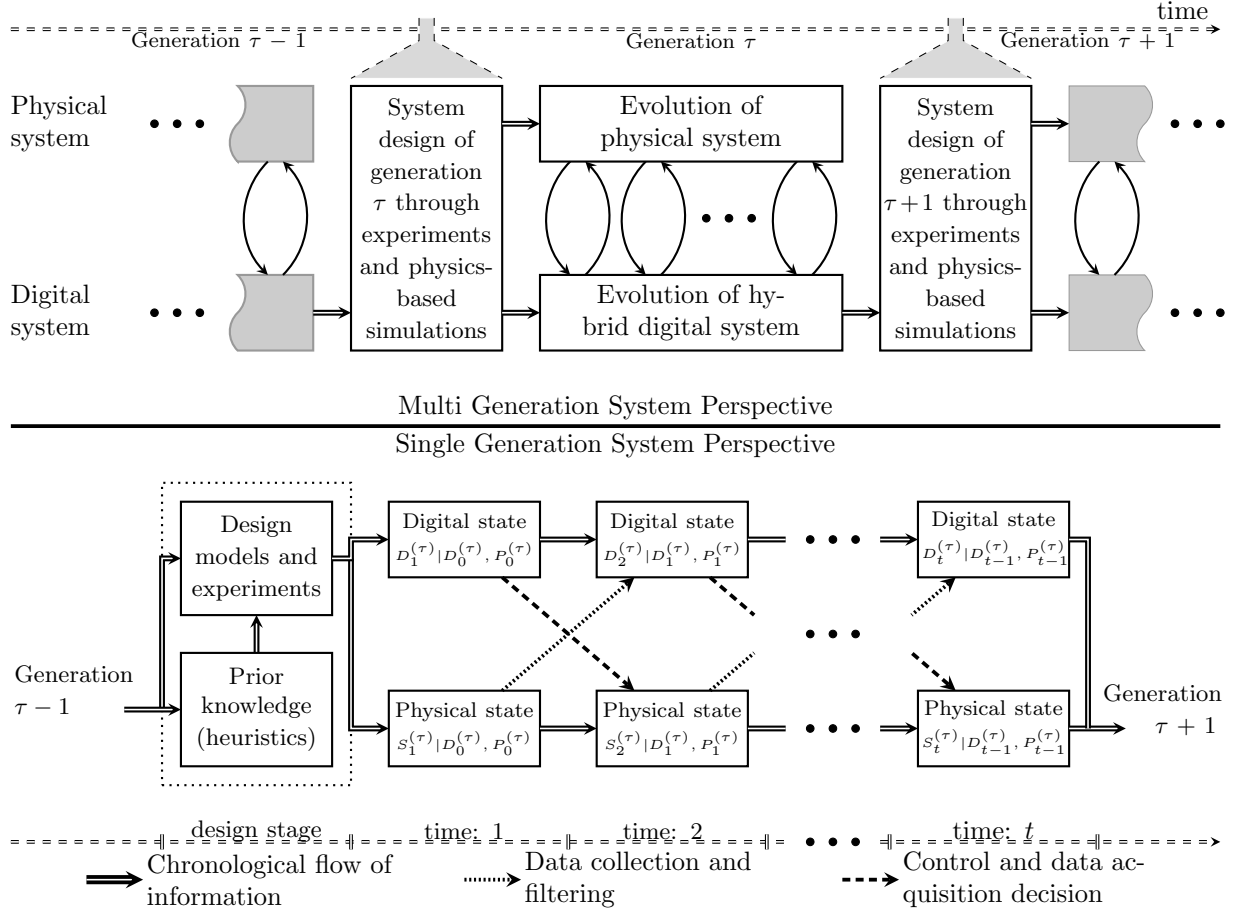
time

Generation $\tau - 1$

Generation $\tau$

Generation $\tau + 1$

Physical system

Digital system

System design of generation $\tau$ through experiments and physics-based simulations

Evolution of physical system

Evolution of hybrid digital system

System design of generation $\tau+1$ through experiments and physics-based simulations

Multi Generation System Perspective

Single Generation System Perspective

Design models and experiments

Prior knowledge (heuristics)

Generation $\tau - 1$

Digital state $D_1^{(\tau)} | D_0^{(\tau)}, P_0^{(\tau)}$

Digital state $D_2^{(\tau)} | D_1^{(\tau)}, P_1^{(\tau)}$

Digital state $D_t^{(\tau)} | D_{t-1}^{(\tau)}, P_{t-1}^{(\tau)}$

Physical state $S_1^{(\tau)} | D_0^{(\tau)}, P_0^{(\tau)}$

Physical state $S_2^{(\tau)} | D_1^{(\tau)}, P_1^{(\tau)}$

Physical state $S_t^{(\tau)} | D_{t-1}^{(\tau)}, P_{t-1}^{(\tau)}$

Generation $\tau + 1$

design stage

time: 1

time: 2

time: $t$

Chronological flow of information

Data collection and filtering

Control and data acquisition decision